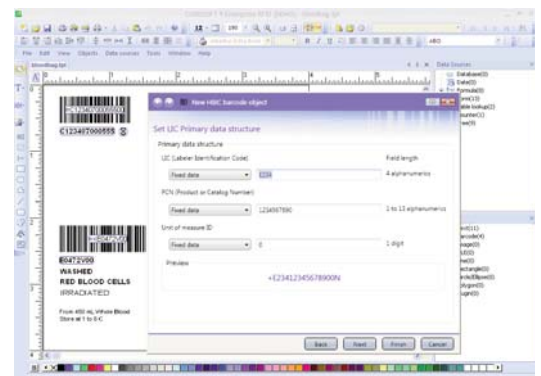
New HIBC barcode object

Set LIC Primary data structure

Primary data structure

LIC (Labeler Identification Code)

Field length

Fixed data

E234

4 alphanumerics

PCN (Product or Catalog Number)

Fixed data

1234567890

1 to 13 alphanumerics

Unit of measure ID

Fixed data

0

1 digit

Preview

+E2341234567890N

Back

Next

Finish

Cancel

C123407000555 S

E0472V00

WASHED

RED BLOOD CELLS

IRRADIATED

From 450 mL Whole Blood

Store at 1 to 6 C

File Edit View Objects Data sources Tools Window Help

Data Sources

Database(0)

Date(0)

Formula(0)

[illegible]

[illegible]